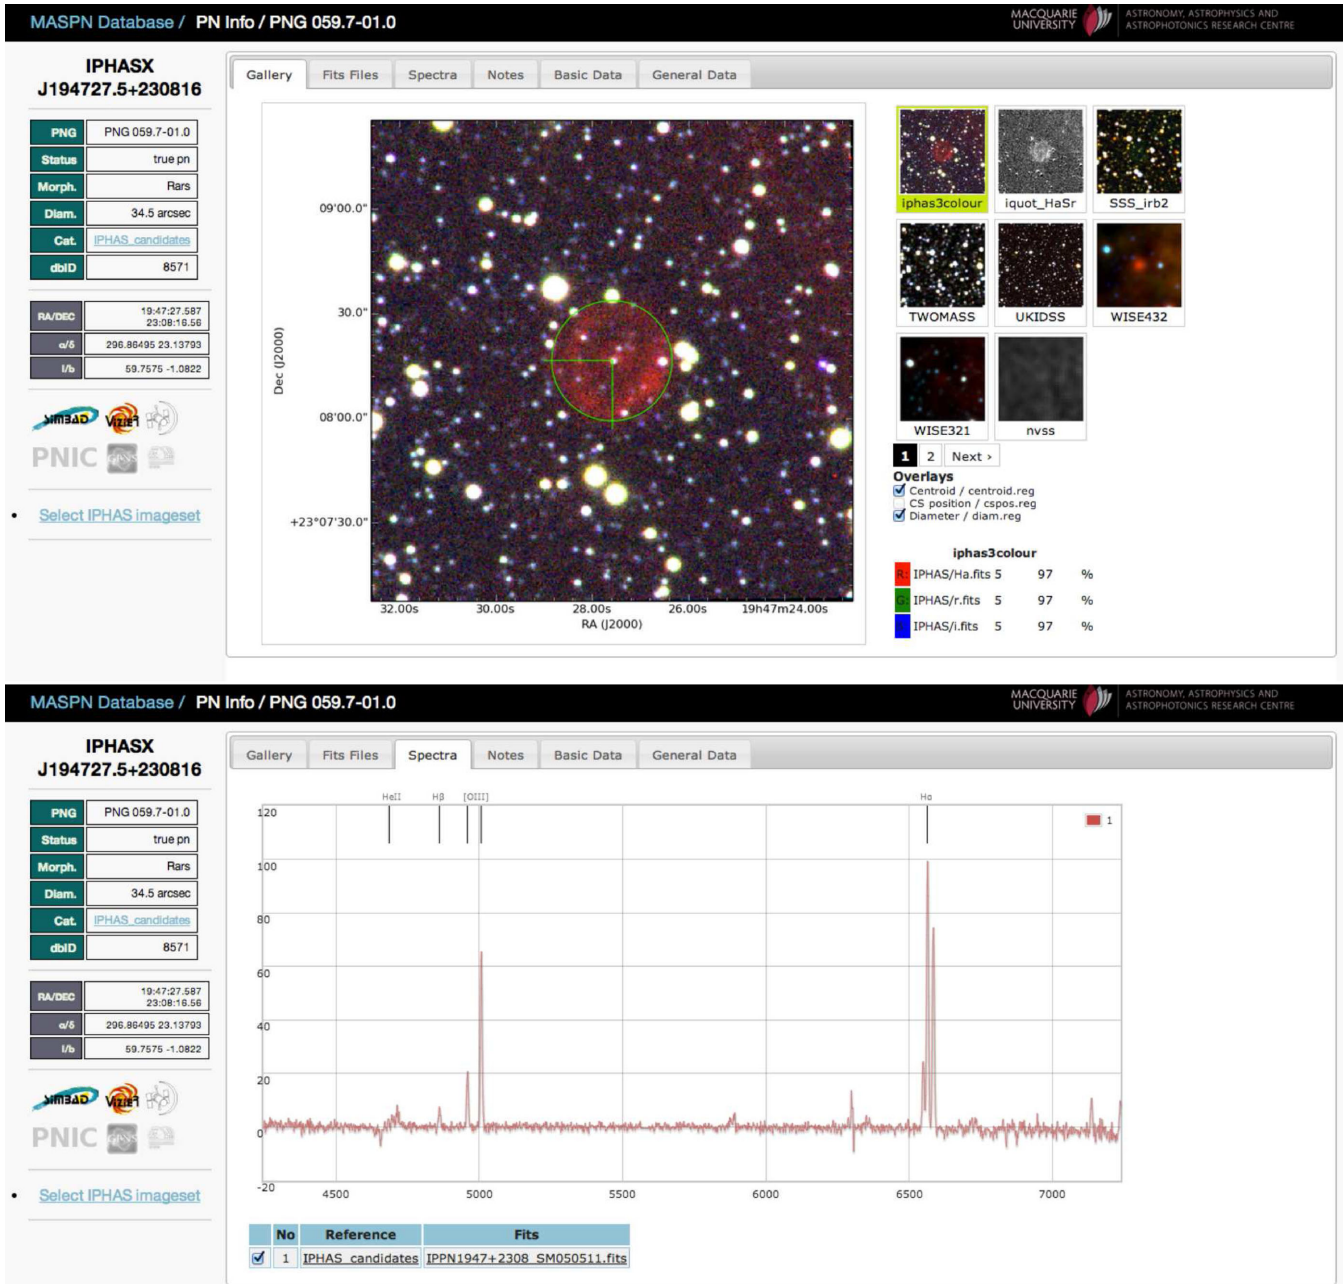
MASPN Database / PN Info / PNG 059.7-01.0

MACQUARIE UNIVERSITY | ASTRONOMY, ASTROPHYSICS AND ASTROPHOTONICS RESEARCH CENTRE

IPHASX J194727.5+230816

| PNG | PNG 059.7-01.0 |
|---|---|
| Status | true pn |
| Morph. | Rars |
| Diam. | 34.5 arcsec |
| Cat. | IPHAS_candidates |
| dbID | 8571 |

| RA/DEC | 19:47:27.587 23:08:16.56 |
|---|---|
| α/δ | 296.86495 23.13793 |
| l/b | 59.7575 -1.0822 |

SIMBAD VizieR

PNIC

• Select IPHAS imageset

Gallery | Fits Files | Spectra | Notes | Basic Data | General Data

09'00.0"
30.0"
08'00.0"
+23°07'30.0"
Dec (J2000)
32.00s 30.00s 28.00s 26.00s 19h47m24.00s
RA (J2000)

iphas3colour iquot_HaSr SSS_irb2
TWOMASS UKIDSS WISE432
WISE321 nvss

1 2 Next ›

Overlays
Centroid / centroid.reg
CS position / cspos.reg
Diameter / diam.reg

iphas3colour

| R: | IPHAS/Ha.fits | 5 | 97 | % |
|---|---|---|---|---|
| G: | IPHAS/r.fits | 5 | 97 | % |
| B: | IPHAS/i.fits | 5 | 97 | % |

MASPN Database / PN Info / PNG 059.7-01.0

MACQUARIE UNIVERSITY | ASTRONOMY, ASTROPHYSICS AND ASTROPHOTONICS RESEARCH CENTRE

IPHASX J194727.5+230816

| PNG | PNG 059.7-01.0 |
|---|---|
| Status | true pn |
| Morph. | Rars |
| Diam. | 34.5 arcsec |
| Cat. | IPHAS_candidates |
| dbID | 8571 |

| RA/DEC | 19:47:27.587 23:08:16.56 |
|---|---|
| α/δ | 296.86495 23.13793 |
| l/b | 59.7575 -1.0822 |

SIMBAD VizieR

PNIC

• Select IPHAS imageset

Gallery | Fits Files | Spectra | Notes | Basic Data | General Data

HeII Hβ [OIII] Hα
1
120 100 80 60 40 20 0 -20
4500 5000 5500 6000 6500 7000

| | No | Reference | Fits |
|---|---|---|---|
| ☑ | 1 | IPHAS_candidates | IPPN1947+2308_SM050511.fits |